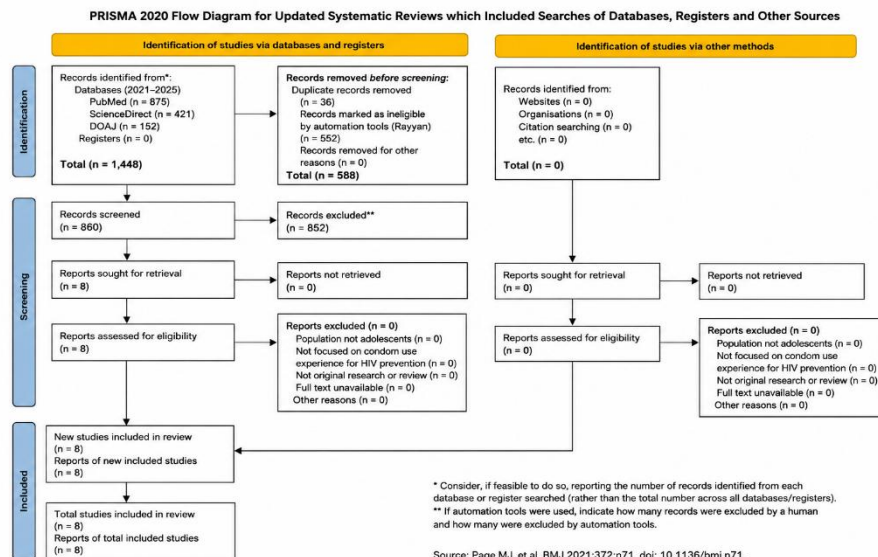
PRISMA 2020 Flow Diagram for Updated Systematic Reviews which Included Searches of Databases, Registers and Other Sources

Identification of studies via databases and registers

Identification of studies via other methods

Identification

Records identified from*:
Databases (2021–2025)
PubMed (n = 875)
ScienceDirect (n = 421)
DOAJ (n = 152)
Registers (n = 0)
Total (n = 1,448)

Records removed before screening:
Duplicate records removed (n = 36)
Records marked as ineligible by automation tools (Rayyan) (n = 552)
Records removed for other reasons (n = 0)
Total (n = 588)

Records identified from:
Websites (n = 0)
Organisations (n = 0)
Citation searching (n = 0)
etc. (n = 0)
Total (n = 0)

Screening

Records screened
(n = 860)

Records excluded**
(n = 852)

Reports sought for retrieval
(n = 8)

Reports not retrieved
(n = 0)

Reports sought for retrieval
(n = 0)

Reports not retrieved
(n = 0)

Reports assessed for eligibility
(n = 8)

Reports excluded (n = 0)
Population not adolescents (n = 0)
Not focused on condom use experience for HIV prevention (n = 0)
Not original research or review (n = 0)
Full text unavailable (n = 0)
Other reasons (n = 0)

Reports assessed for eligibility
(n = 0)

Reports excluded (n = 0)
Population not adolescents (n = 0)
Not focused on condom use experience for HIV prevention (n = 0)
Not original research or review (n = 0)
Full text unavailable (n = 0)
Other reasons (n = 0)

Included

New studies included in review
(n = 8)
Reports of new included studies
(n = 8)

Total studies included in review
(n = 8)
Reports of total included studies
(n = 8)

* Consider, if feasible to do so, reporting the number of records identified from each database or register searched (rather than the total number across all databases/registers).
** If automation tools were used, indicate how many records were excluded by a human and how many were excluded by automation tools.

Source: Page MJ, et al. BMJ 2021;372:n71. doi: 10.1136/bmj.n71